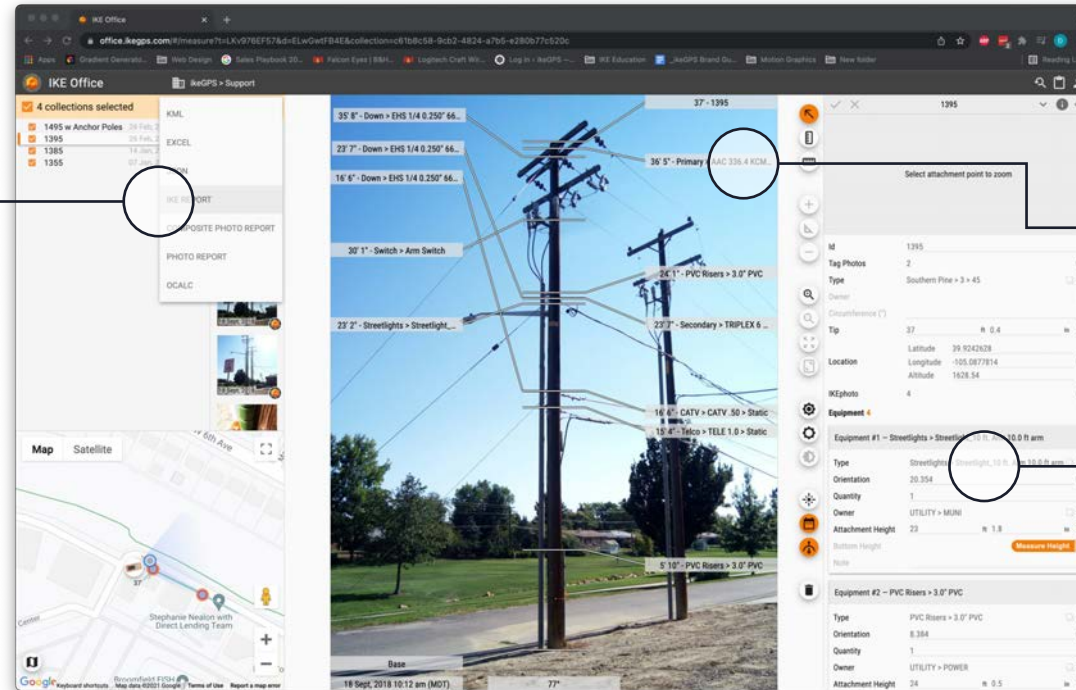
IKE Office

office.ikegps.com/#/measure?t=LKv976EF57&d=ELwGwtFB4E&collection=c61b8c58-9cb2-4824-a7b5-e280b77c520c

Apps Gradient Generato... Web Design Sales Playbook 20... Falcon Eyes | B&H... Logitech Craft Wir... Log in ‹ ikeGPS –... IKE Education _ikeGPS Brand Gu... Motion Graphics New folder Reading List

IKE Office ikeGPS > Support

4 collections selected

1495 w Anchor Poles 26 Feb, 2
1395 26 Feb, 2
1385 14 Jan, 2
1355 07 Jan, 2

KML
EXCEL
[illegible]ON
IKE REPORT
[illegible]MPOSITE PHOTO REPORT
PHOTO REPORT
OCALC

Map Satellite

6th Ave

Stephanie Nealon with Direct Lending Team

Broomfield FISH

Google Keyboard shortcuts Map data ©2021 Google Terms of Use Report a map error

37 - 1395
35' 8" - Down > EHS 1/4 0.250" 66...
23' 7" - Down > EHS 1/4 0.250" 66...
16' 6" - Down > EHS 1/4 0.250" 66...
36' 5" - Primary > AAC 336.4 KCM...
30' 1" - Switch > Arm Switch
24' 1" - PVC Risers > 3.0" PVC
23' 2" - Streetlights > Streetlight_...
23' 7" - Secondary > TRIPLEX 6 ...
16' 6" - CATV > CATV .50 > Static
15' 4" - Telco > TELE 1.0 > Static
5' 10" - PVC Risers > 3.0" PVC
Base
18 Sept, 2018 10:12 am (MDT)
77°

1395

Select attachment point to zoom

Id 1395
Tag Photos 2
Type Southern Pine > 3 > 45
Owner
Circumference (")
Tip 37 ft 0.4 in
Location Latitude 39.9242628 Longitude -105.0877814 Altitude 1628.54
IKEphoto 4
Equipment 4

Equipment #1 — Streetlights > Streetlight_10 ft. Arm 10.0 ft arm
Type Streetlights > Streetlight_10 ft. Arm 10.0 ft arm
Orientation 20.354
Quantity 1
Owner UTILITY > MUNI
Attachment Height 23 ft 1.8 in
Bottom Height Measure Height
Note

Equipment #2 — PVC Risers > 3.0" PVC
Type PVC Risers > 3.0" PVC
Orientation 8.384
Quantity 1
Owner UTILITY > POWER
Attachment Height 24 ft 0.5 in